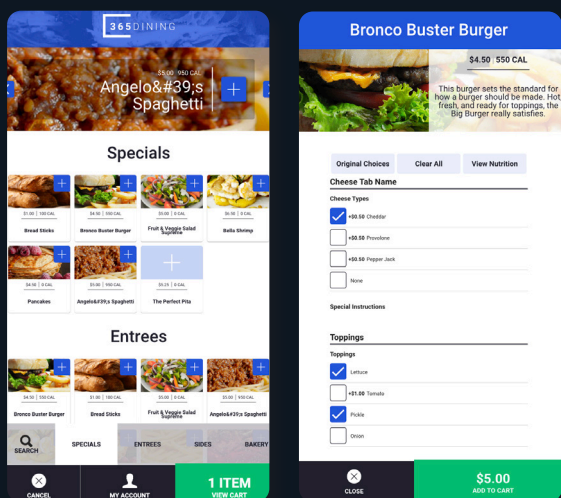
365DINING

$5.00 | 950 CAL
Angelo&#39;s Spaghetti

Specials

$1.00 | 100 CAL
Bread Sticks

$4.50 | 550 CAL
Bronco Buster Burger

$5.00 | 0 CAL
Fruit & Veggie Salad Supreme

$6.50 | 0 CAL
Bella Shrimp

$1.00 | 0 CAL
Pancakes

$5.00 | 0 CAL
Angelo&#39;s Spaghetti

$5.25 | 0 CAL
The Perfect Pita

Entrees

$4.50 | 550 CAL
Bronco Buster Burger

$1.00 | 100 CAL
Bread Sticks

$5.00 | 0 CAL
Fruit & Veggie Salad Supreme

$5.00 | 950 CAL
Angelo&#39;s Spaghetti

SEARCH
SPECIALS
ENTREES
SIDES
BAKERY

CANCEL
MY ACCOUNT
1 ITEM
VIEW CART

Bronco Buster Burger

$4.50 | 550 CAL

This burger sets the standard for how a burger should be made. Hot, fresh, and ready for toppings, the Big Burger really satisfies.

Original Choices
Clear All
View Nutrition

Cheese Tab Name

Cheese Types

+$0.50 Cheddar
+$0.50 Provolone
+$0.50 Pepper Jack
None

Special Instructions

Toppings

Toppings

Lettuce
+$1.00 Tomato
Pickle
Onion

CLOSE
$5.00
ADD TO CART